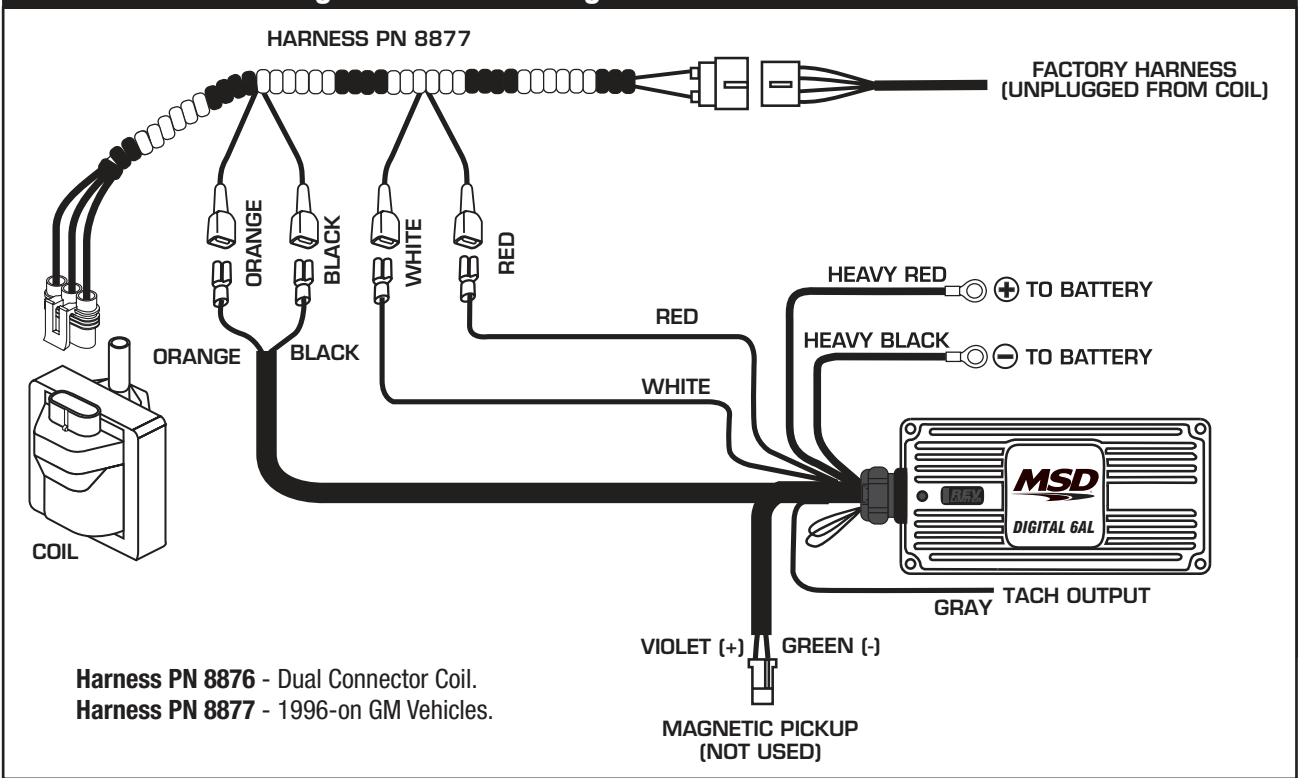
HARNESS PN 8877

FACTORY HARNESS
(UNPLUGGED FROM COIL)

ORANGE
BLACK
WHITE
RED

HEAVY RED
⊕ TO BATTERY

RED

HEAVY BLACK
⊖ TO BATTERY

ORANGE
BLACK

WHITE

MSD
REV
DIGITAL 6AL

COIL

GRAY
TACH OUTPUT

VIOLET (+)
GREEN (-)

**Harness PN 8876** - Dual Connector Coil.
**Harness PN 8877** - 1996-on GM Vehicles.

MAGNETIC PICKUP
(NOT USED)